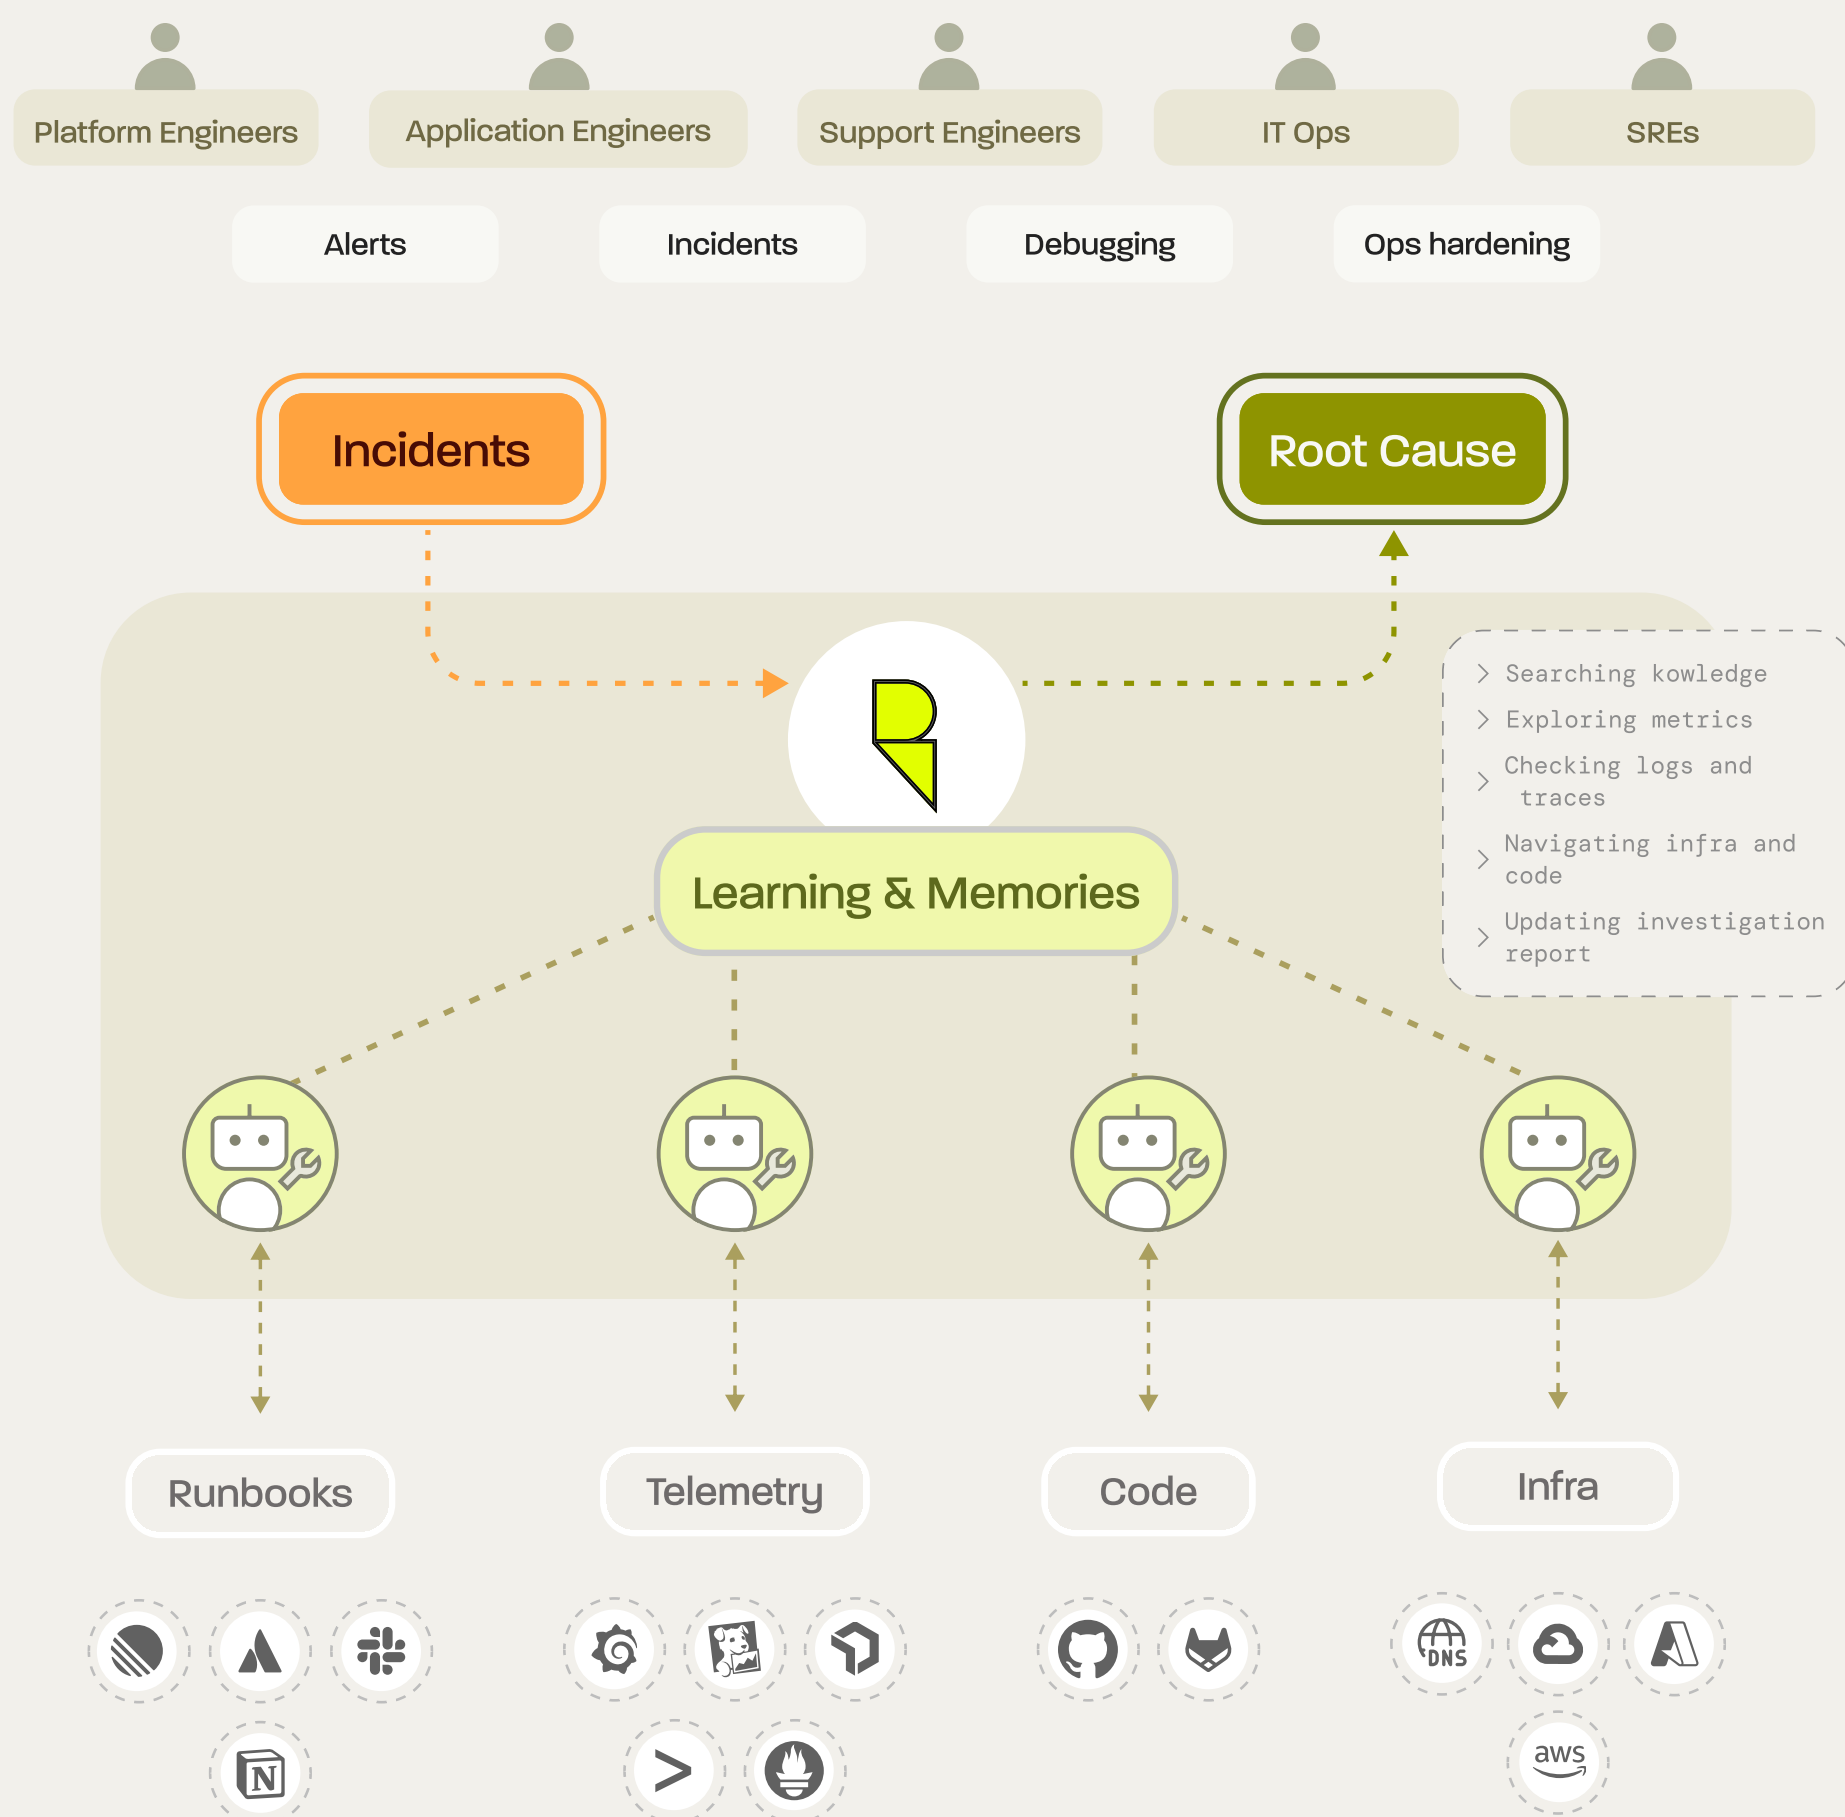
Platform Engineers

Application Engineers

Support Engineers

IT Ops

SREs

Alerts

Incidents

Debugging

Ops hardening

Incidents

Root Cause

Searching kowledge

Exploring metrics

Checking logs and traces

Navigating infra and code

Updating investigation report

Learning & Memories

Runbooks

Telemetry

Code

Infra

DNS

aws